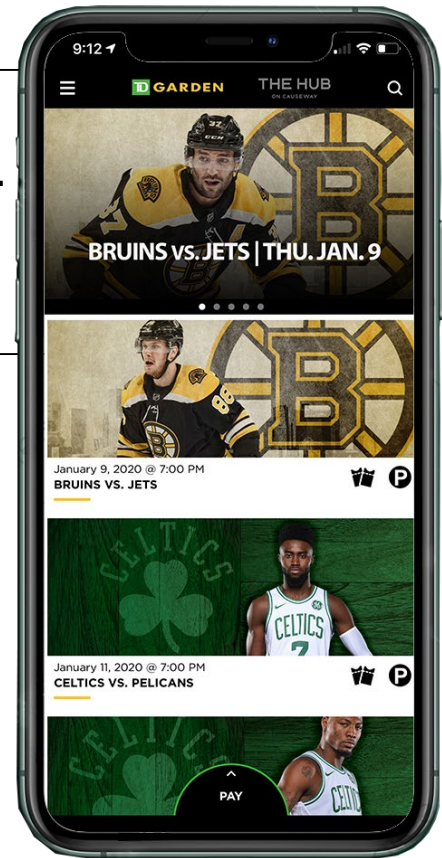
9:12

TD GARDEN

THE HUB ON CAUSEWAY

BRUINS vs. JETS | THU. JAN. 9

January 9, 2020 @ 7:00 PM
BRUINS VS. JETS

P

CELTICS

CELTICS
7

January 11, 2020 @ 7:00 PM
CELTICS VS. PELICANS

P

CELTICS

CELTIC

PAY